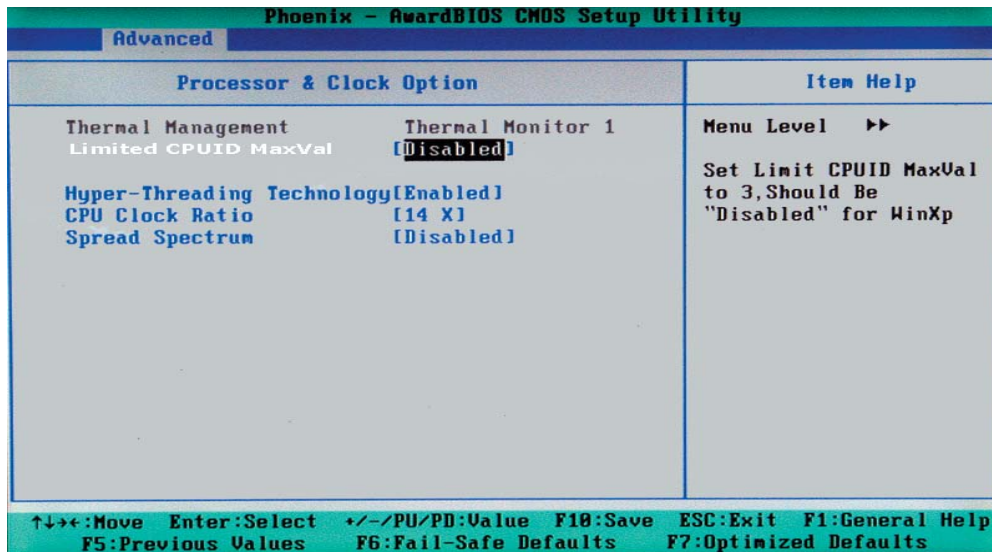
Phoenix - AwardBIOS CMOS Setup Utility
Advanced

Processor & Clock Option

Thermal Management Thermal Monitor 1
Limited CPUID MaxVal [Disabled]

Hyper-Threading Technology[Enabled]
CPU Clock Ratio [14 X]
Spread Spectrum [Disabled]

Item Help

Menu Level ►►

Set Limit CPUID MaxVal to 3,Should Be "Disabled" for WinXp

↑↓→←:Move Enter:Select +/-/PU/PD:Value F10:Save ESC:Exit F1:General Help
F5:Previous Values F6:Fail-Safe Defaults F7:Optimized Defaults